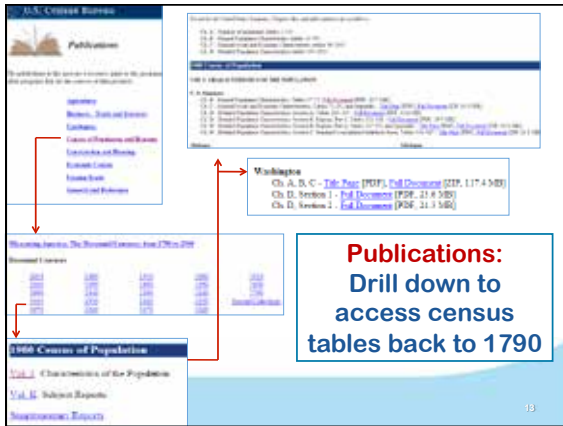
U.S. Census Bureau

Publications

Washington
Ch. A, B, C - Title Page [PDF], Full Document [ZIP, 117.4 MB]
Ch. D, Section 1 - Full Document [PDF, 21.6 MB]
Ch. D, Section 2 - Full Document [PDF, 21.3 MB]

1980 Census of Population

Measuring America: The Decennial Censuses from 1790 to 2000

Decennial Censuses

1980 Census of Population

Vol. I. Characteristics of the Population

Vol. II. Subject Reports

Supplementary Reports

Publications: Drill down to access census tables back to 1790

13